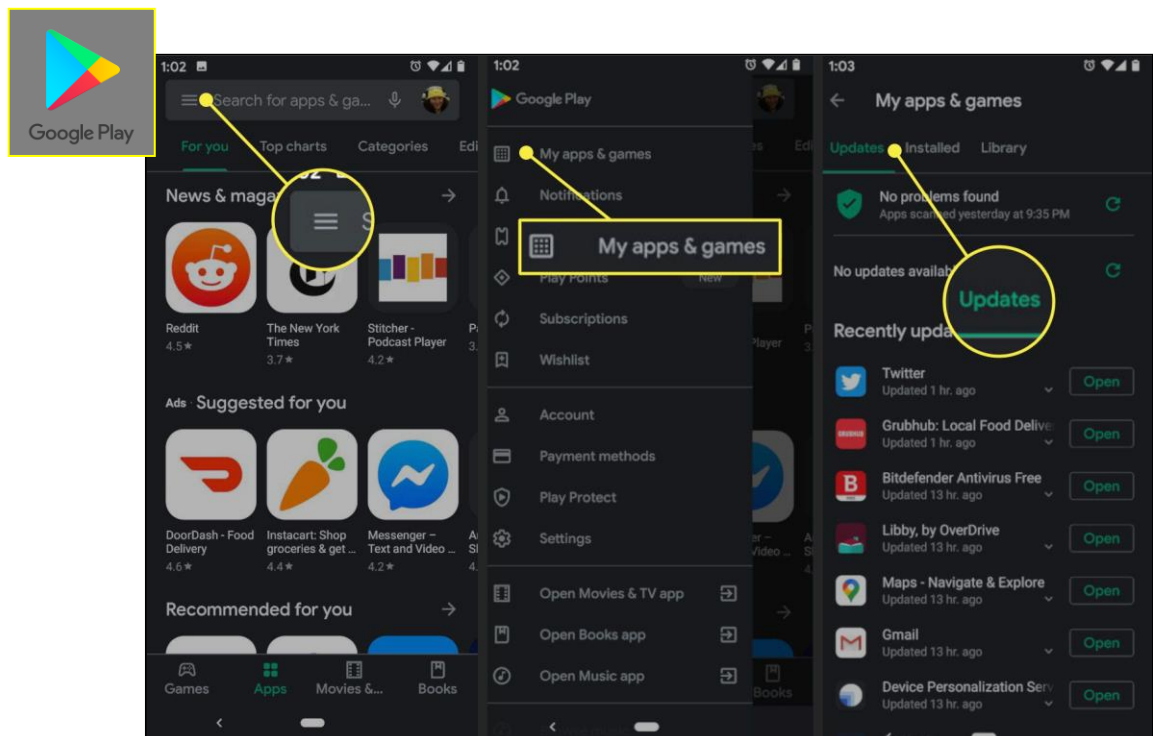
Google Play

1:02

Search for apps & ga...

For you Top charts Categories Edi

News & maga

Reddit
4.5★

The New York Times
3.7★

Stitcher - Podcast Player
4.2★

Ads · Suggested for you

DoorDash - Food Delivery
4.6★

Instacart: Shop groceries & get ...
4.4★

Messenger – Text and Video ...
4.2★

Recommended for you

Games Apps Movies &... Books

1:02

Google Play

My apps & games

Notifications

My apps & games

Play Points New

Subscriptions

Wishlist

Account

Payment methods

Play Protect

Settings

Open Movies & TV app

Open Books app

Open Music app

1:03

My apps & games

Updates Installed Library

No problems found
Apps scanned yesterday at 9:35 PM

No updates availab

Updates

Recently upda

Twitter
Updated 1 hr. ago
Open

Grubhub: Local Food Delive
Updated 1 hr. ago
Open

Bitdefender Antivirus Free
Updated 13 hr. ago
Open

Libby, by OverDrive
Updated 13 hr. ago
Open

Maps - Navigate & Explore
Updated 13 hr. ago
Open

Gmail
Updated 13 hr. ago
Open

Device Personalization Serv
Updated 13 hr. ago
Open